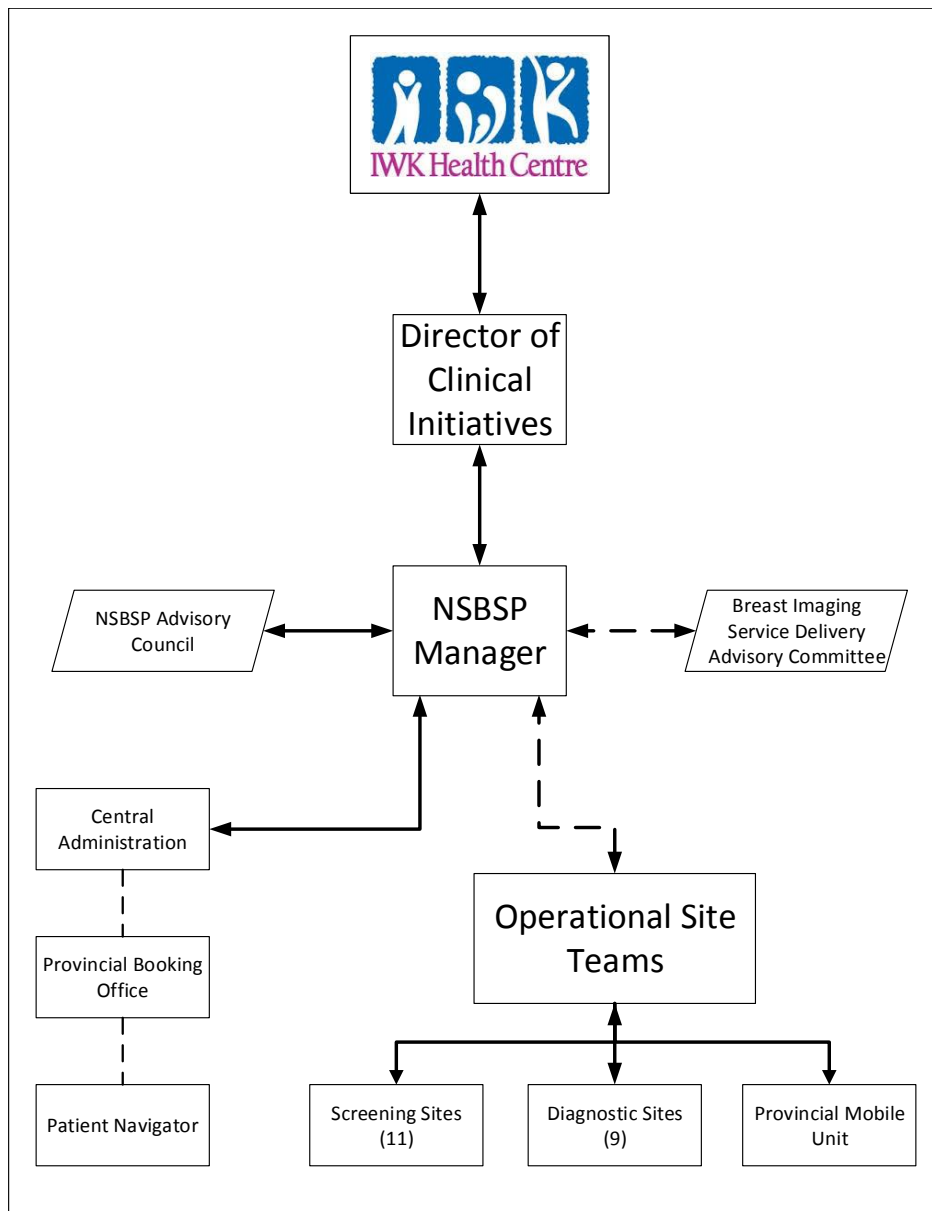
IWK Health Centre

Director of Clinical Initiatives

NSBSP Advisory Council

NSBSP Manager

Breast Imaging Service Delivery Advisory Committee

Central Administration

Provincial Booking Office

Patient Navigator

Operational Site Teams

Screening Sites (11)

Diagnostic Sites (9)

Provincial Mobile Unit